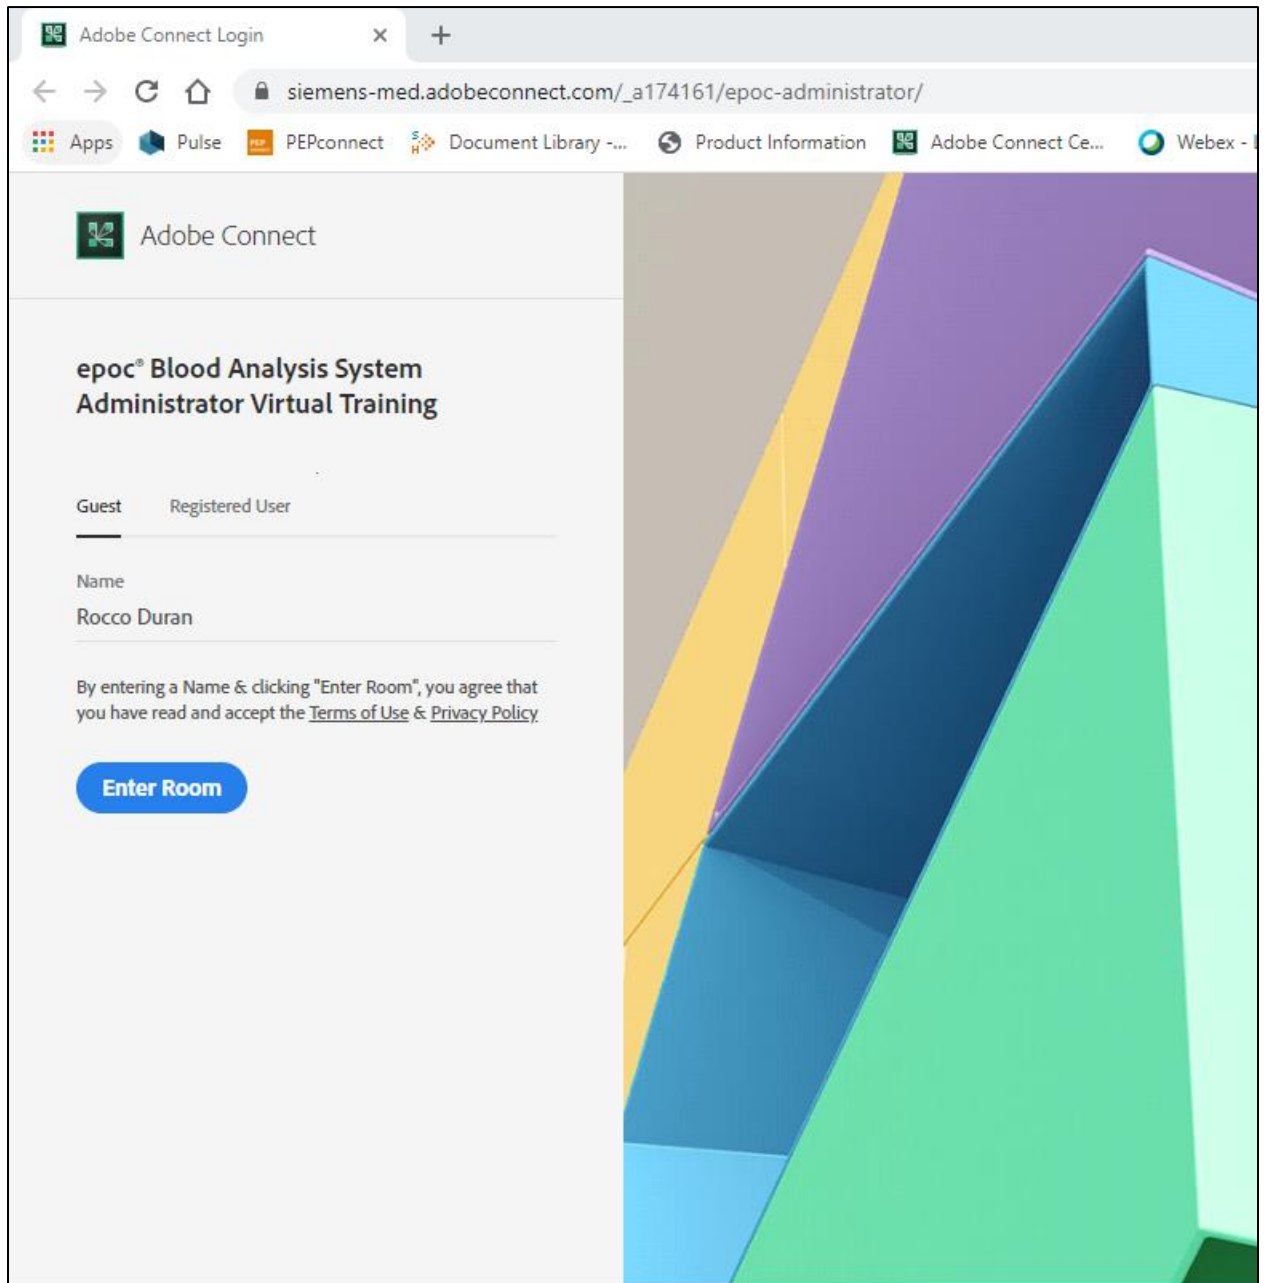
Adobe Connect Login ×  +

siemens-med.adobeconnect.com/_a174161/epoc-administrator/

Apps  Pulse  PEPconnect  Document Library -...  Product Information  Adobe Connect Ce...  Webex -

Adobe Connect

epoc® Blood Analysis System Administrator Virtual Training

Guest  Registered User

Name
Rocco Duran

By entering a Name & clicking "Enter Room", you agree that you have read and accept the Terms of Use & Privacy Policy

Enter Room